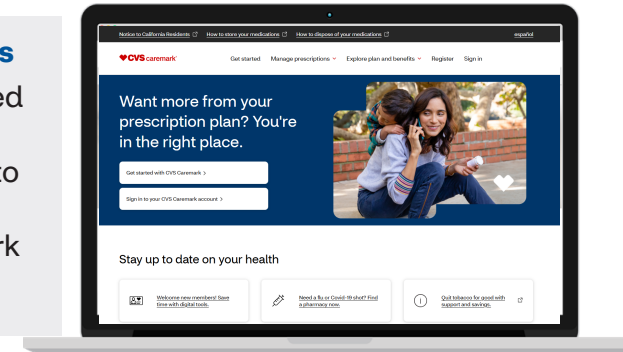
s
ed
to
rk

Notice to California Residents
How to store your medications
How to dispose of your medications
español

CVS caremark
Get started
Manage prescriptions
Explore plan and benefits
Register
Sign in

Want more from your prescription plan? You're in the right place.

Get started with CVS Caremark >

Sign in to your CVS Caremark account >

Stay up to date on your health

Welcome new members! Save time with digital tools.

Need a flu or Covid-19 shot? Find a pharmacy now.

Quit tobacco for good with support and savings.